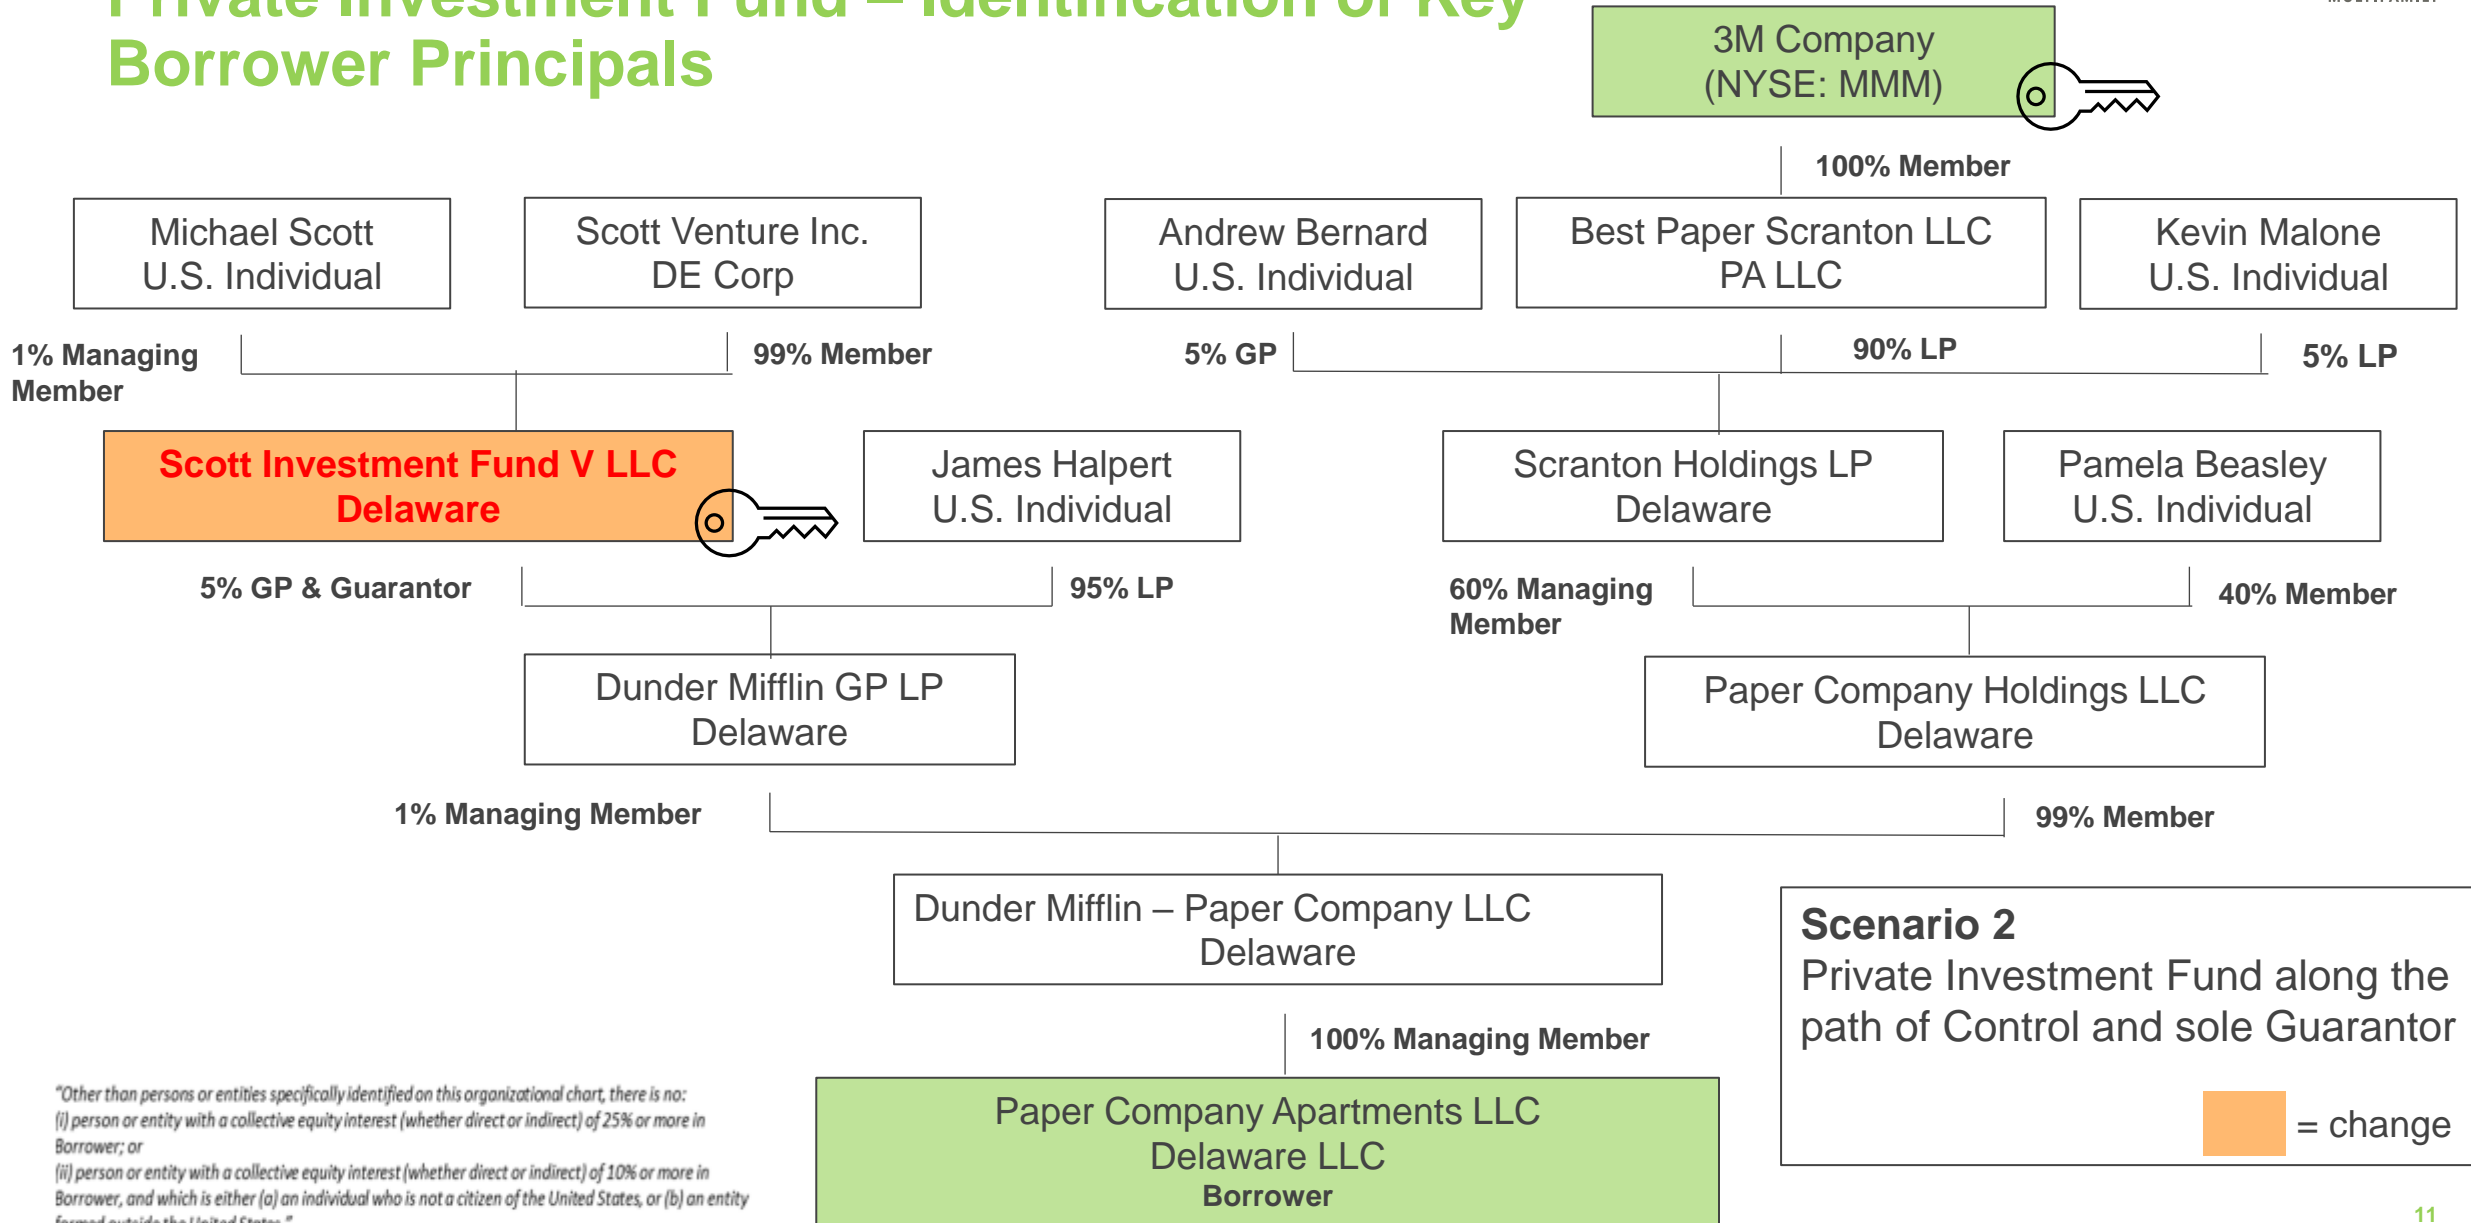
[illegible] Investment Fund – Identification of Key Borrower Principals

3M Company
(NYSE: MMM)

100% Member

Michael Scott
U.S. Individual

Scott Venture Inc.
DE Corp

Andrew Bernard
U.S. Individual

Best Paper Scranton LLC
PA LLC

Kevin Malone
U.S. Individual

1% Managing Member

99% Member

5% GP

90% LP

5% LP

Scott Investment Fund V LLC
Delaware

James Halpert
U.S. Individual

Scranton Holdings LP
Delaware

Pamela Beasley
U.S. Individual

5% GP & Guarantor

95% LP

60% Managing Member

40% Member

Dunder Mifflin GP LP
Delaware

Paper Company Holdings LLC
Delaware

1% Managing Member

99% Member

Dunder Mifflin – Paper Company LLC
Delaware

Scenario 2
Private Investment Fund along the path of Control and sole Guarantor

= change

100% Managing Member

"Other than persons or entities specifically identified on this organizational chart, there is no:
(i) person or entity with a collective equity interest (whether direct or indirect) of 25% or more in Borrower; or
(ii) person or entity with a collective equity interest (whether direct or indirect) of 10% or more in Borrower, and which is either (a) an individual who is not a citizen of the United States, or (b) an entity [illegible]"

Paper Company Apartments LLC
Delaware LLC
Borrower

11